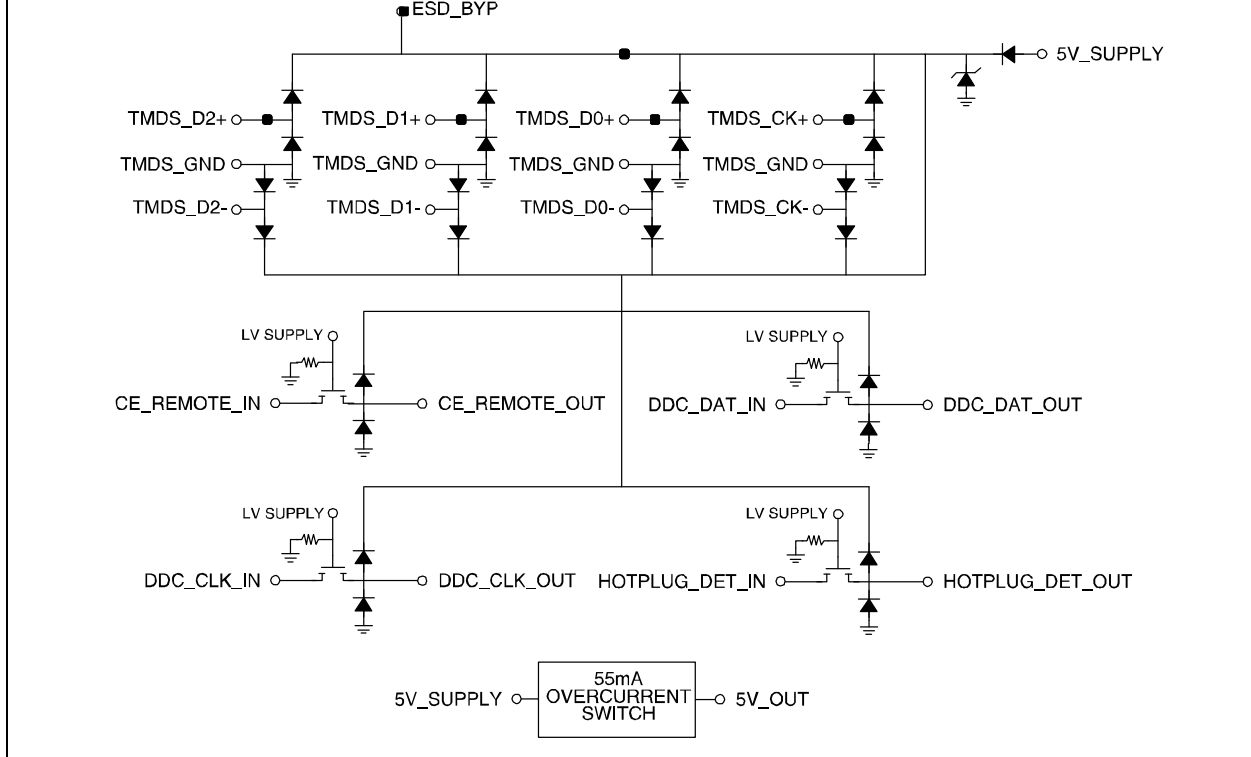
ESD_BYP
5V_SUPPLY
TMDS_D2+
TMDS_GND
TMDS_D2-
TMDS_D1+
TMDS_GND
TMDS_D1-
TMDS_D0+
TMDS_GND
TMDS_D0-
TMDS_CK+
TMDS_GND
TMDS_CK-
LV SUPPLY
CE_REMOTE_IN
CE_REMOTE_OUT
LV SUPPLY
DDC_DAT_IN
DDC_DAT_OUT
LV SUPPLY
DDC_CLK_IN
DDC_CLK_OUT
LV SUPPLY
HOTPLUG_DET_IN
HOTPLUG_DET_OUT
5V_SUPPLY
55mA OVERCURRENT SWITCH
5V_OUT